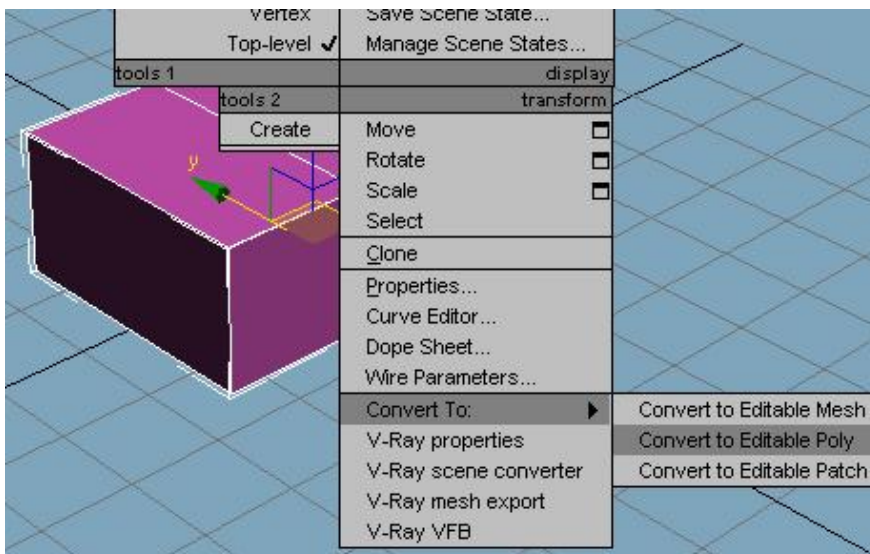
Vertex
Top-level ✓
tools 1
tools 2
Create
Save Scene State...
Manage Scene States...
display
transform
Move
Rotate
Scale
Select
Clone
Properties...
Curve Editor...
Dope Sheet...
Wire Parameters...
Convert To:
V-Ray properties
V-Ray scene converter
V-Ray mesh export
V-Ray VFB
Convert to Editable Mesh
Convert to Editable Poly
Convert to Editable Patch
y